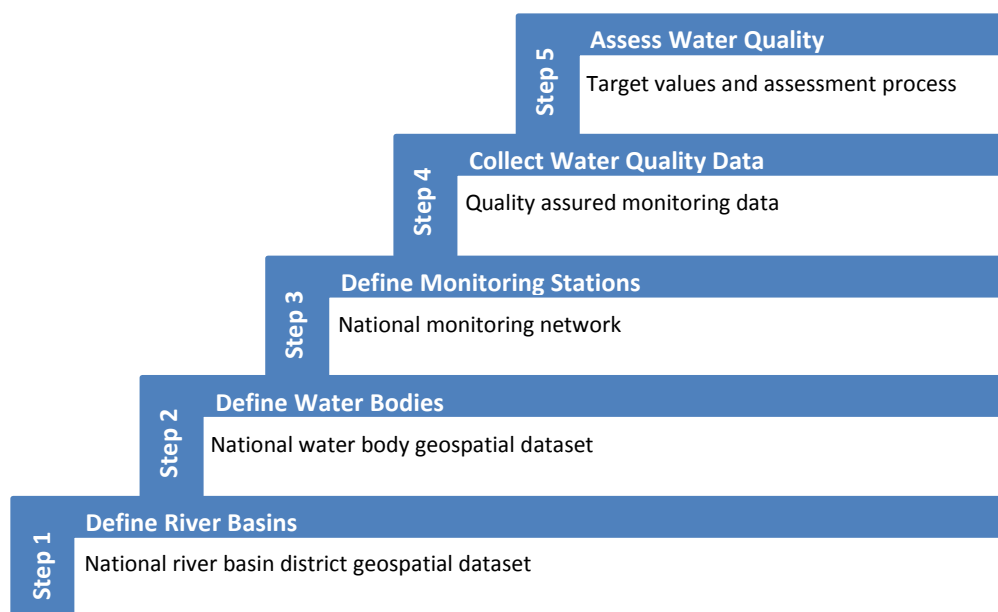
Step 5
Assess Water Quality
Target values and assessment process

Step 4
Collect Water Quality Data
Quality assured monitoring data

Step 3
Define Monitoring Stations
National monitoring network

Step 2
Define Water Bodies
National water body geospatial dataset

Step 1
Define River Basins
National river basin district geospatial dataset